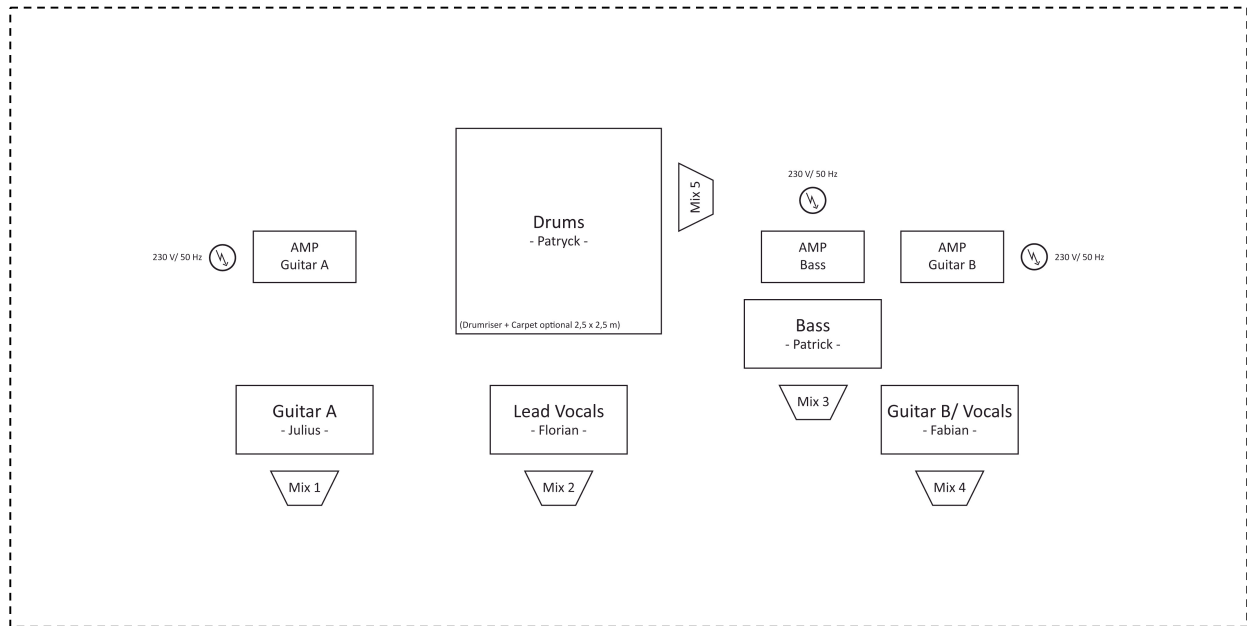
Drums
- Patryck -
(Drumriser + Carpet optional 2,5 x 2,5 m)

Mix 5

230 V/ 50 Hz

230 V/ 50 Hz

AMP
Guitar A

AMP
Bass

AMP
Guitar B

230 V/ 50 Hz

Bass
- Patrick -

Mix 3

Guitar A
- Julius -

Lead Vocals
- Florian -

Guitar B/ Vocals
- Fabian -

Mix 1

Mix 2

Mix 4